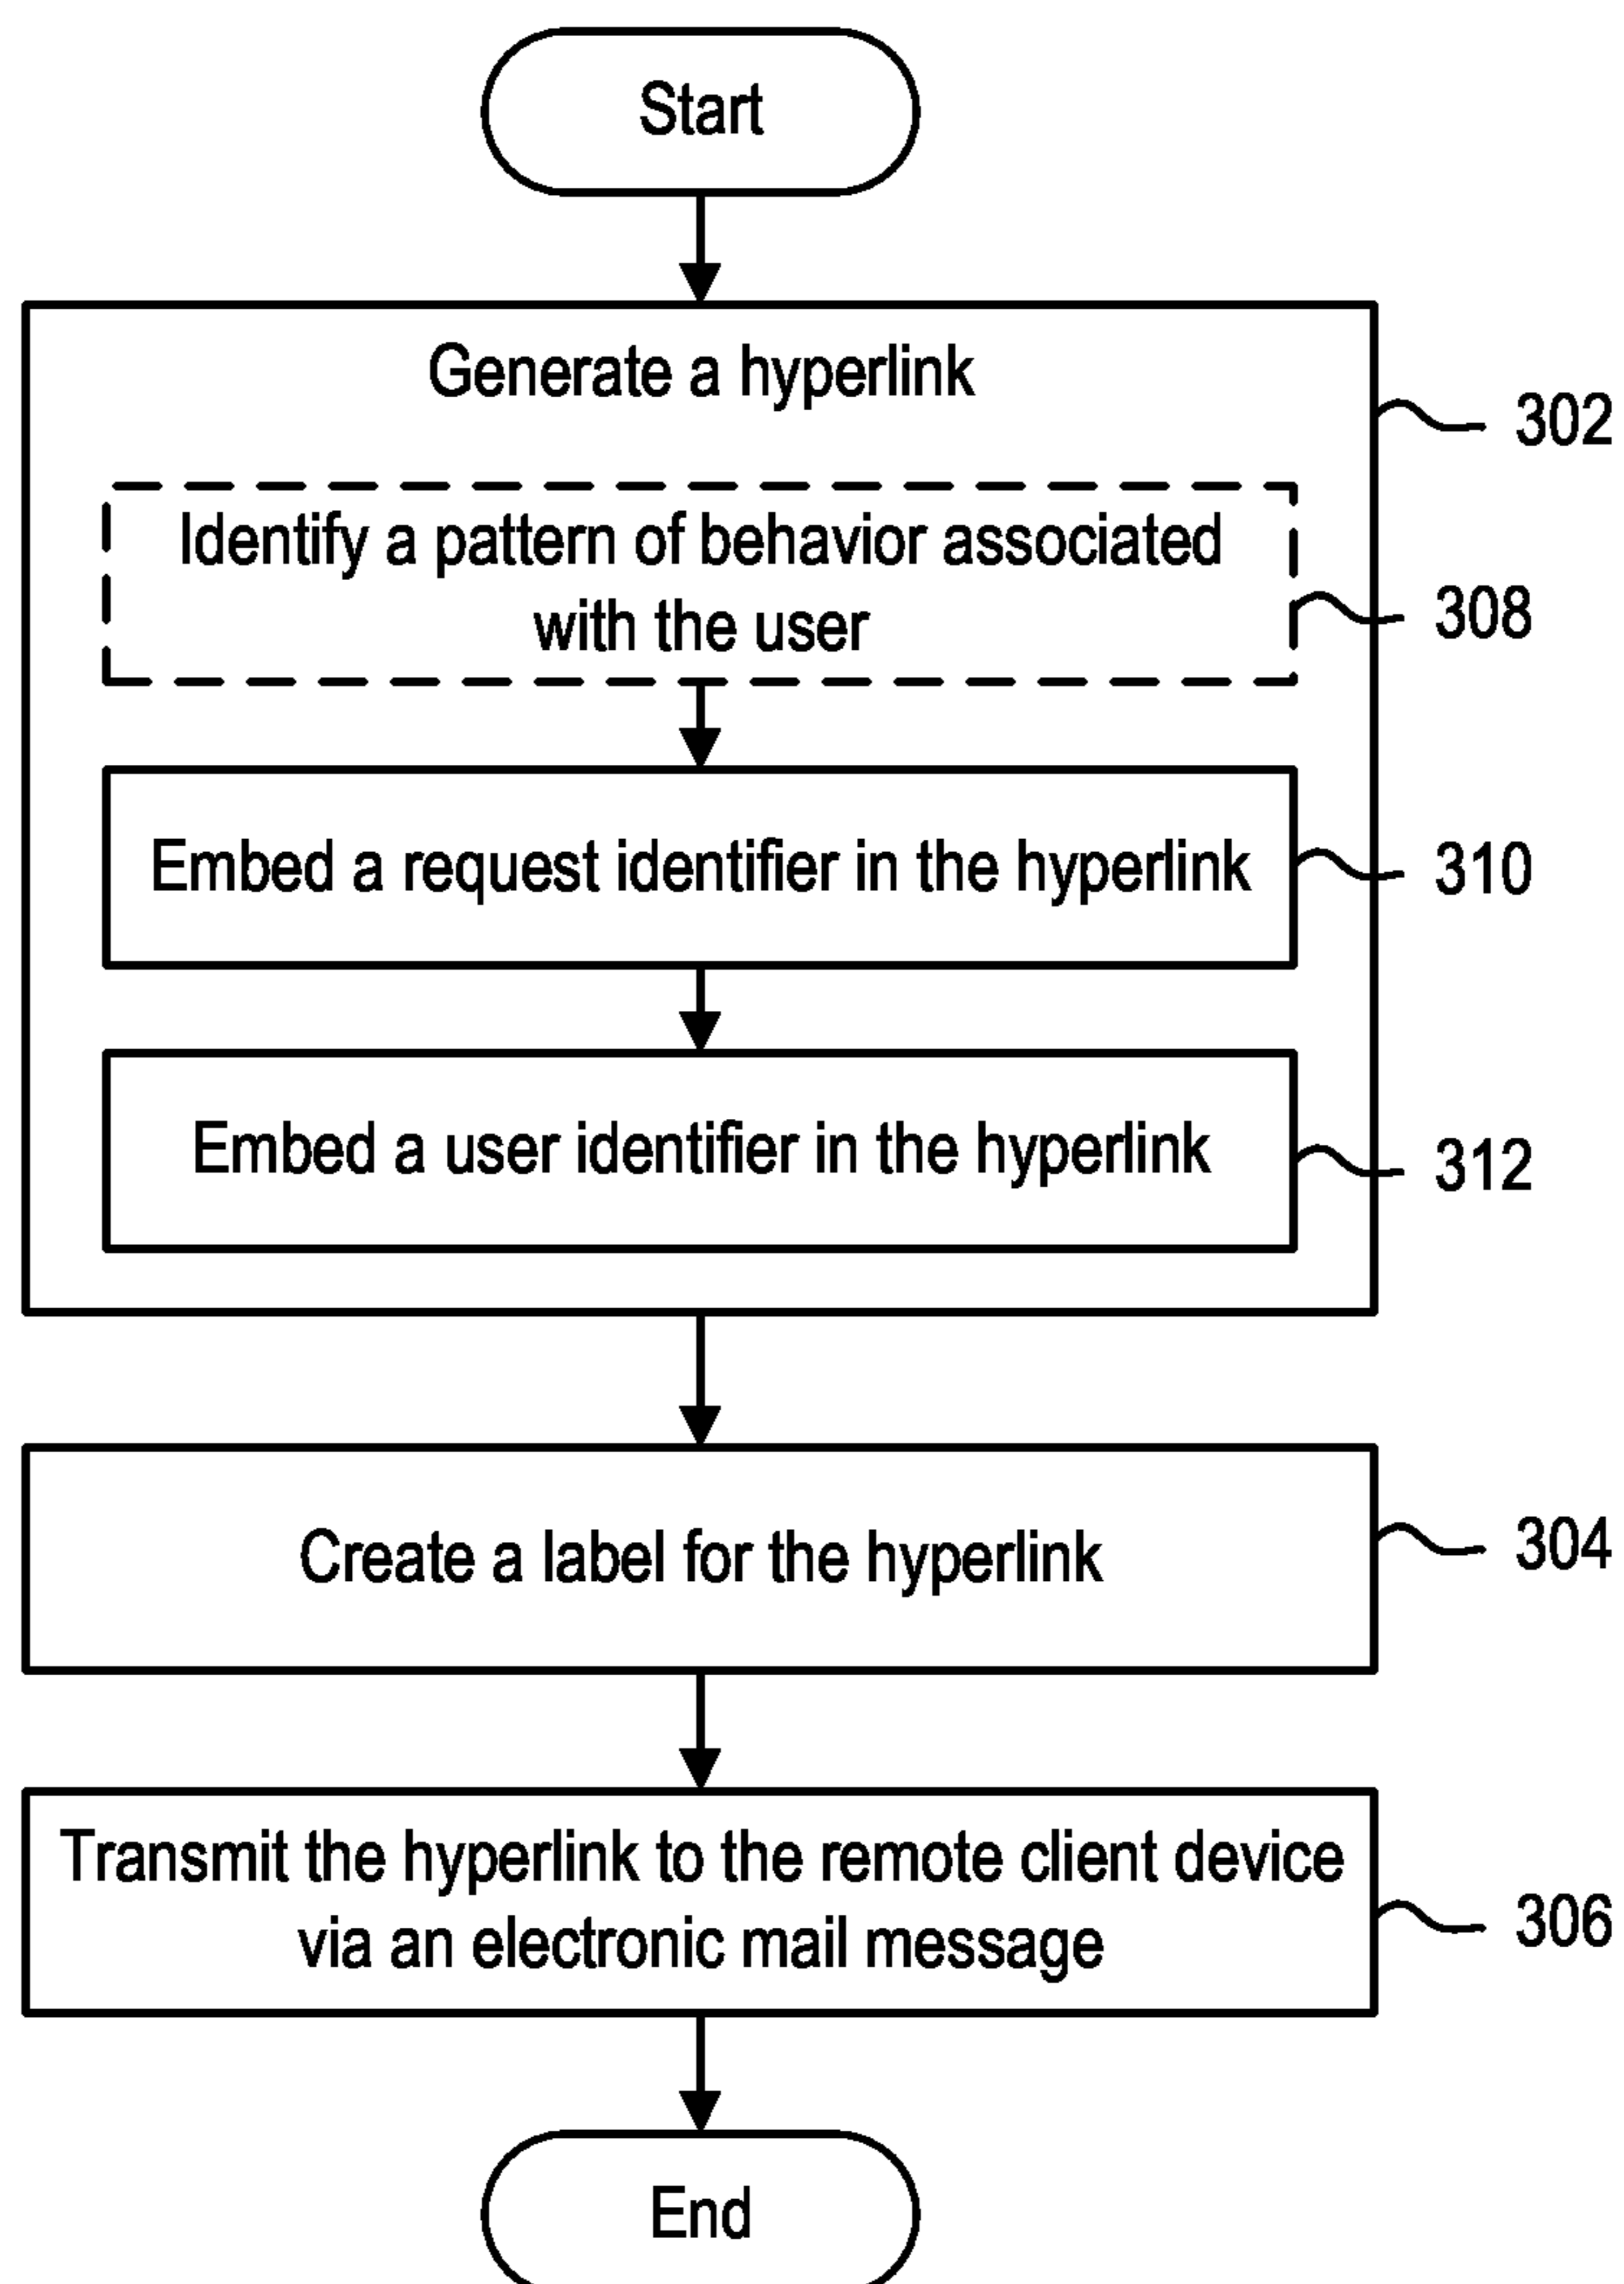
Start

Generate a hyperlink

302

Identify a pattern of behavior associated with the user

308

Embed a request identifier in the hyperlink

310

Embed a user identifier in the hyperlink

312

Create a label for the hyperlink

304

Transmit the hyperlink to the remote client device via an electronic mail message

306

End